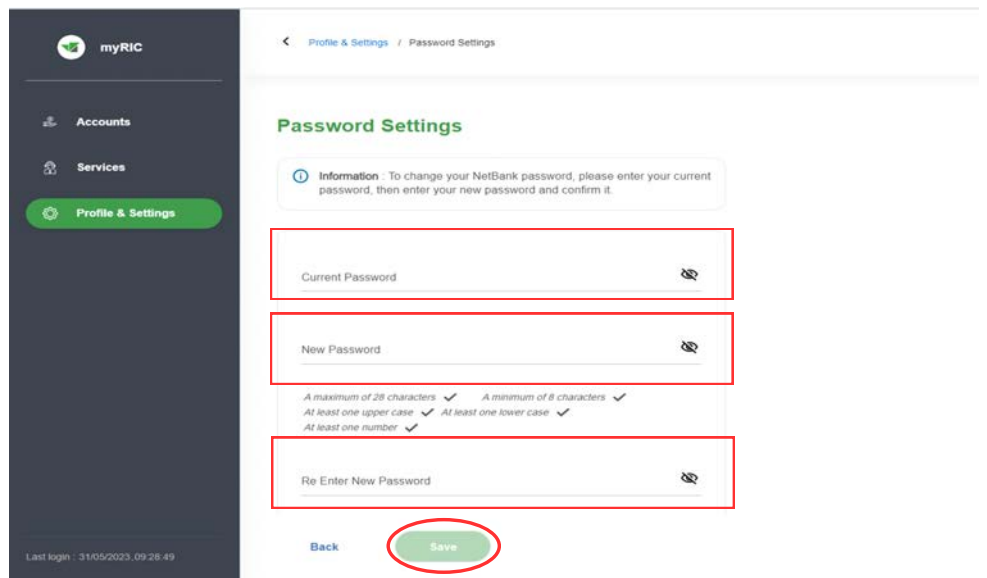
myRIC

Accounts

Services

Profile & Settings

Last login : 31/05/2023, 09:28:49

Profile & Settings / Password Settings

Password Settings

Information : To change your NetBank password, please enter your current password, then enter your new password and confirm it.

Current Password

New Password

A maximum of 28 characters A minimum of 8 characters
At least one upper case At least one lower case
At least one number

Re Enter New Password

Back Save